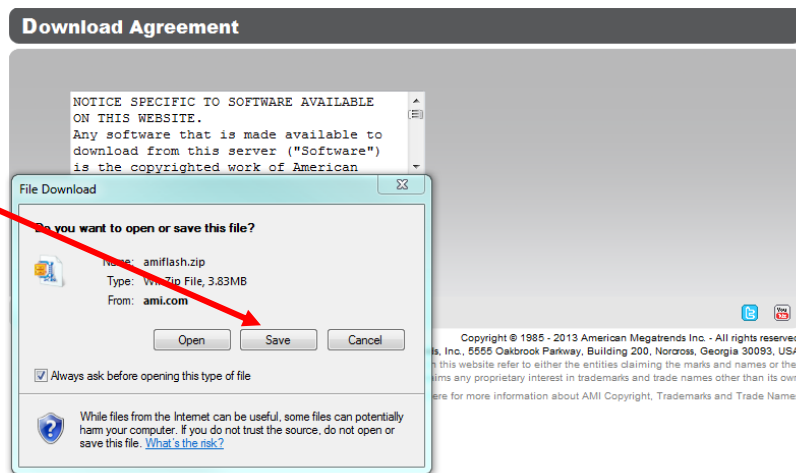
Download Agreement

NOTICE SPECIFIC TO SOFTWARE AVAILABLE ON THIS WEBSITE.
Any software that is made available to download from this server ("Software") is the copyrighted work of American

File Download

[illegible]o you want to open or save this file?

Name: amiflash.zip
Type: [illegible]Zip File, 3.83MB
From: ami.com

Open
Save
Cancel

Always ask before opening this type of file

While files from the Internet can be useful, some files can potentially harm your computer. If you do not trust the source, do not open or save this file. What's the risk?

Copyright © 1985 - 2013 American Megatrends Inc. - All rights reserve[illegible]
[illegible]s, Inc., 5555 Oakbrook Parkway, Building 200, Norcross, Georgia 30093, USA
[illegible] this website refer to either the entities claiming the marks and names or the
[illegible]ims any proprietary interest in trademarks and trade names other than its own
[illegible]ere for more information about AMI Copyright, Trademarks and Trade Name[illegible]